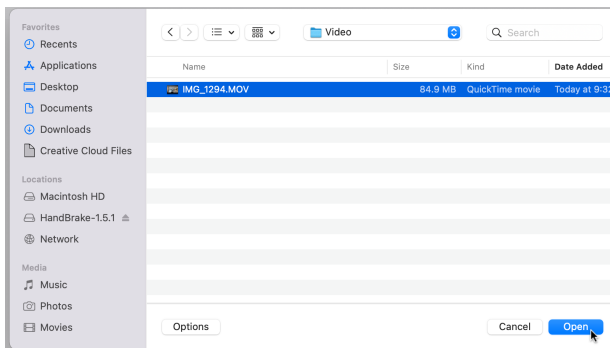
Favorites
Recents
Applications
Desktop
Documents
Downloads
Creative Cloud Files

Locations
Macintosh HD
HandBrake-1.5.1
Network

Media
Music
Photos
Movies

Video
Search

| Name | Size | Kind | Date Added |
|---|---|---|---|
| IMG_1294.MOV | 84.9 MB | QuickTime movie | Today at 9:3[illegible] |

Options
Cancel
Open